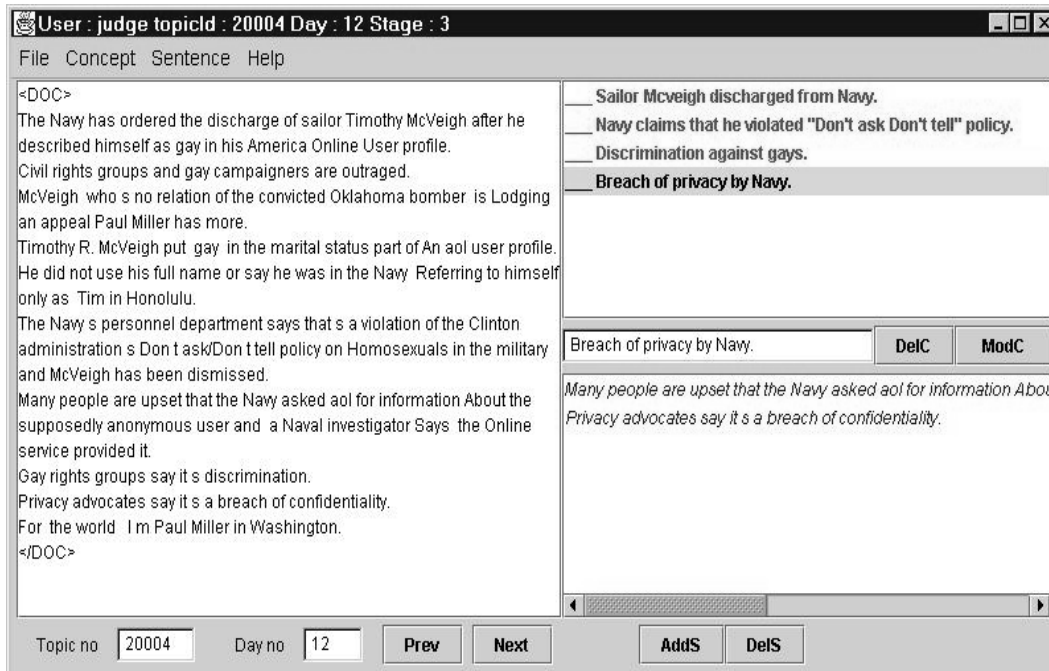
User : judge topicId : 20004 Day : 12 Stage : 3

File Concept Sentence Help

<DOC>
The Navy has ordered the discharge of sailor Timothy McVeigh after he described himself as gay in his America Online User profile.
Civil rights groups and gay campaigners are outraged.
McVeigh who s no relation of the convicted Oklahoma bomber is Lodging an appeal Paul Miller has more.
Timothy R. McVeigh put gay in the marital status part of An aol user profile.
He did not use his full name or say he was in the Navy Referring to himself only as Tim in Honolulu.
The Navy s personnel department says that s a violation of the Clinton administration s Don t ask/Don t tell policy on Homosexuals in the military and McVeigh has been dismissed.
Many people are upset that the Navy asked aol for information About the supposedly anonymous user and a Naval investigator Says the Online service provided it.
Gay rights groups say it s discrimination.
Privacy advocates say it s a breach of confidentiality.
For the world I m Paul Miller in Washington.
</DOC>

___ Sailor Mcveigh discharged from Navy.
___ Navy claims that he violated "Don't ask Don't tell" policy.
___ Discrimination against gays.
___ Breach of privacy by Navy.

Breach of privacy by Navy.
DelC
ModC

Many people are upset that the Navy asked aol for information Abou
Privacy advocates say it s a breach of confidentiality.

Topic no 20004 Day no 12 Prev Next AddS DelS